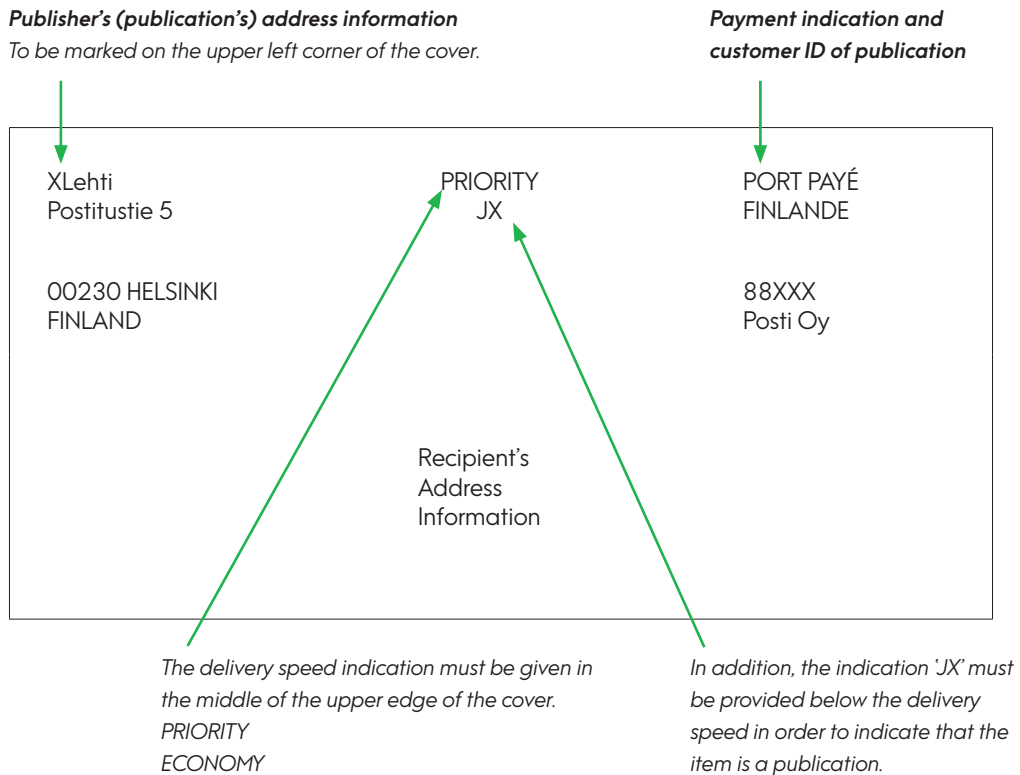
Publisher's (publication's) address information
To be marked on the upper left corner of the cover.

Payment indication and customer ID of publication

XLehti
Postitustie 5

00230 HELSINKI
FINLAND

PRIORITY
JX

PORT PAYÉ
FINLANDE

88XXX
Posti Oy

Recipient's
Address
Information

The delivery speed indication must be given in the middle of the upper edge of the cover.
PRIORITY
ECONOMY

In addition, the indication 'JX' must be provided below the delivery speed in order to indicate that the item is a publication.